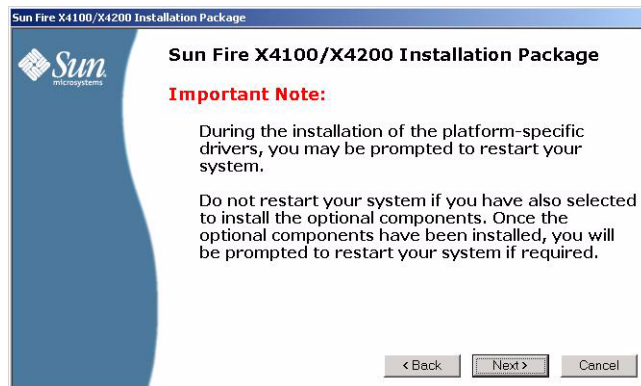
Sun Fire X4100/X4200 Installation Package

Sun microsystems

Sun Fire X4100/X4200 Installation Package

Important Note:

During the installation of the platform-specific drivers, you may be prompted to restart your system.

Do not restart your system if you have also selected to install the optional components. Once the optional components have been installed, you will be prompted to restart your system if required.

< Back Next > Cancel